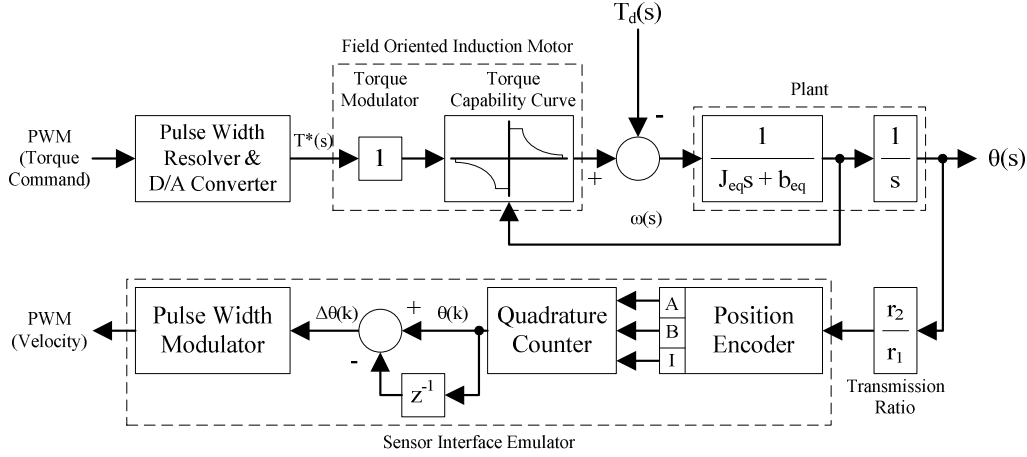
$T_d(s)$

Field Oriented Induction Motor

Torque Modulator

Torque Capability Curve

Plant

PWM (Torque Command)

Pulse Width Resolver & D/A Converter

$T^*(s)$

1

+

-

$\frac{1}{J_{eq}s + b_{eq}}$

$\frac{1}{s}$

$\theta(s)$

$\omega(s)$

PWM (Velocity)

Pulse Width Modulator

$\Delta\theta(k)$

+

$\theta(k)$

-

$z^{-1}$

Quadrature Counter

A

B

I

Position Encoder

$\frac{r_2}{r_1}$

Transmission Ratio

Sensor Interface Emulator